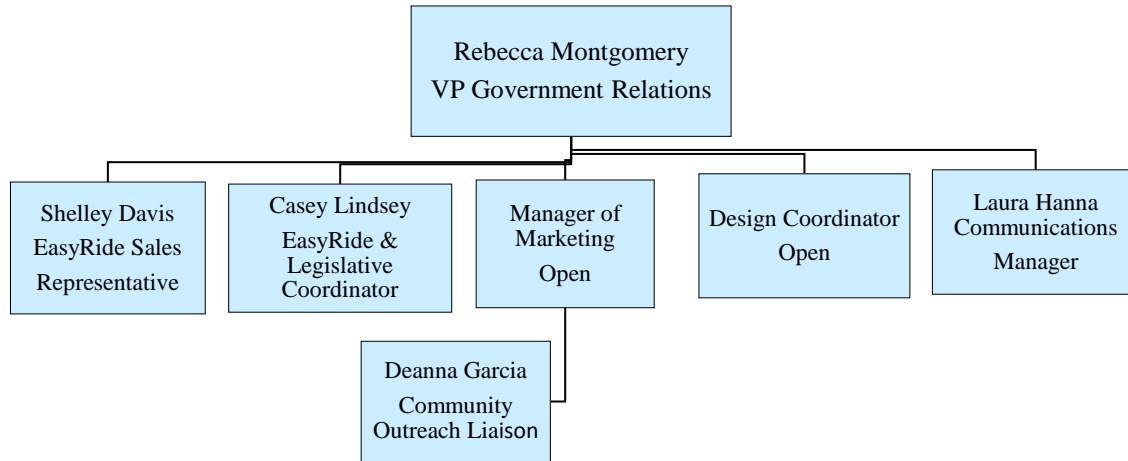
Rebecca Montgomery
VP Government Relations

Shelley Davis
EasyRide Sales
Representative

Casey Lindsey
EasyRide &
Legislative
Coordinator

Manager of
Marketing
Open

Design Coordinator
Open

Laura Hanna
Communications
Manager

Deanna Garcia
Community
Outreach Liaison